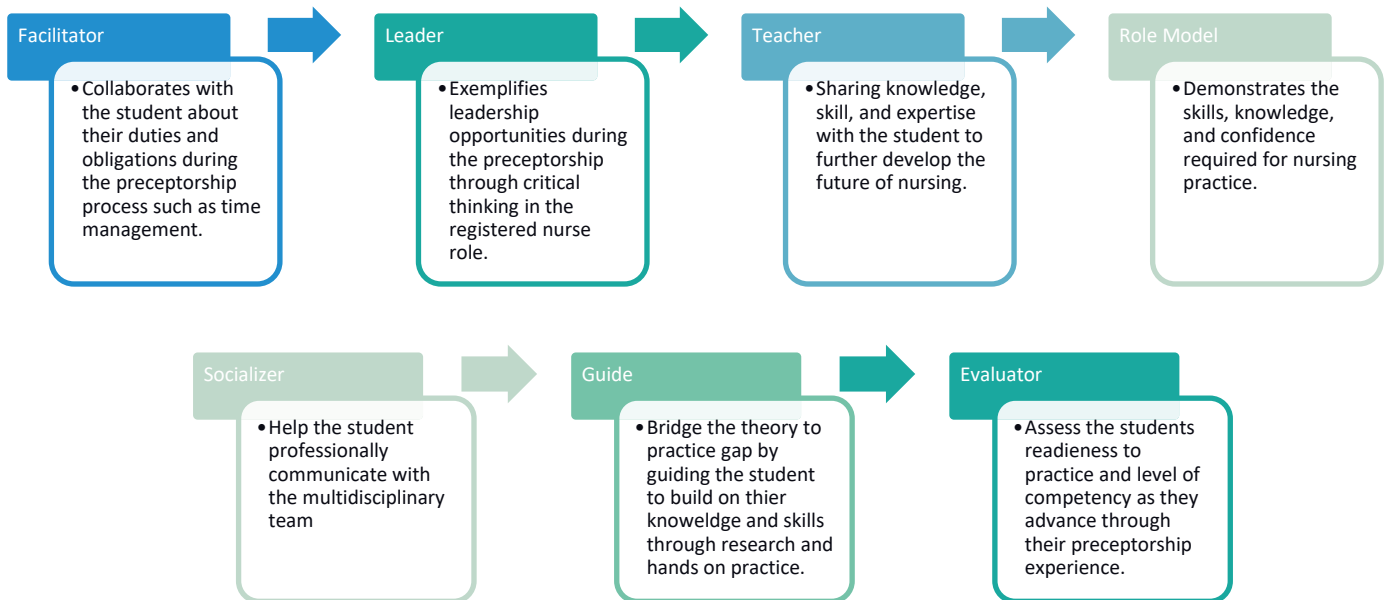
Facilitator

• Collaborates with the student about their duties and obligations during the preceptorship process such as time management.

Leader

• Exemplifies leadership opportunities during the preceptorship through critical thinking in the registered nurse role.

Teacher

• Sharing knowledge, skill, and expertise with the student to further develop the future of nursing.

Role Model

• Demonstrates the skills, knowledge, and confidence required for nursing practice.

Socializer

• Help the student professionally communicate with the multidisciplinary team

Guide

• Bridge the theory to practice gap by guiding the student to build on thier knoweldge and skills through research and hands on practice.

Evaluator

• Assess the students readieness to practice and level of competency as they advance through their preceptorship experience.